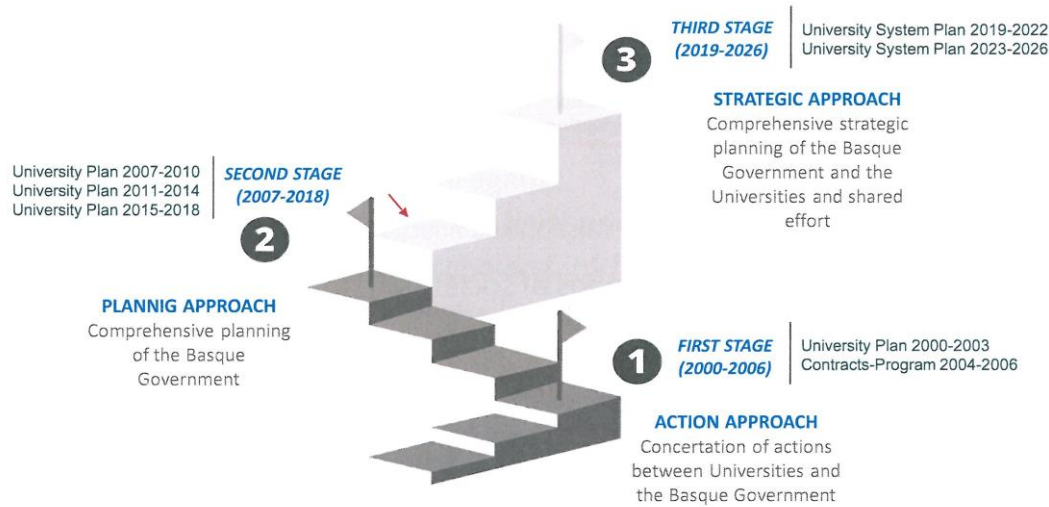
THIRD STAGE (2019-2026)

University System Plan 2019-2022
University System Plan 2023-2026

3

STRATEGIC APPROACH
Comprehensive strategic planning of the Basque Government and the Universities and shared effort

University Plan 2007-2010
University Plan 2011-2014
University Plan 2015-2018

SECOND STAGE (2007-2018)

2

PLANNIG APPROACH
Comprehensive planning of the Basque Government

1

FIRST STAGE (2000-2006)

University Plan 2000-2003
Contracts-Program 2004-2006

ACTION APPROACH
Concertation of actions between Universities and the Basque Government